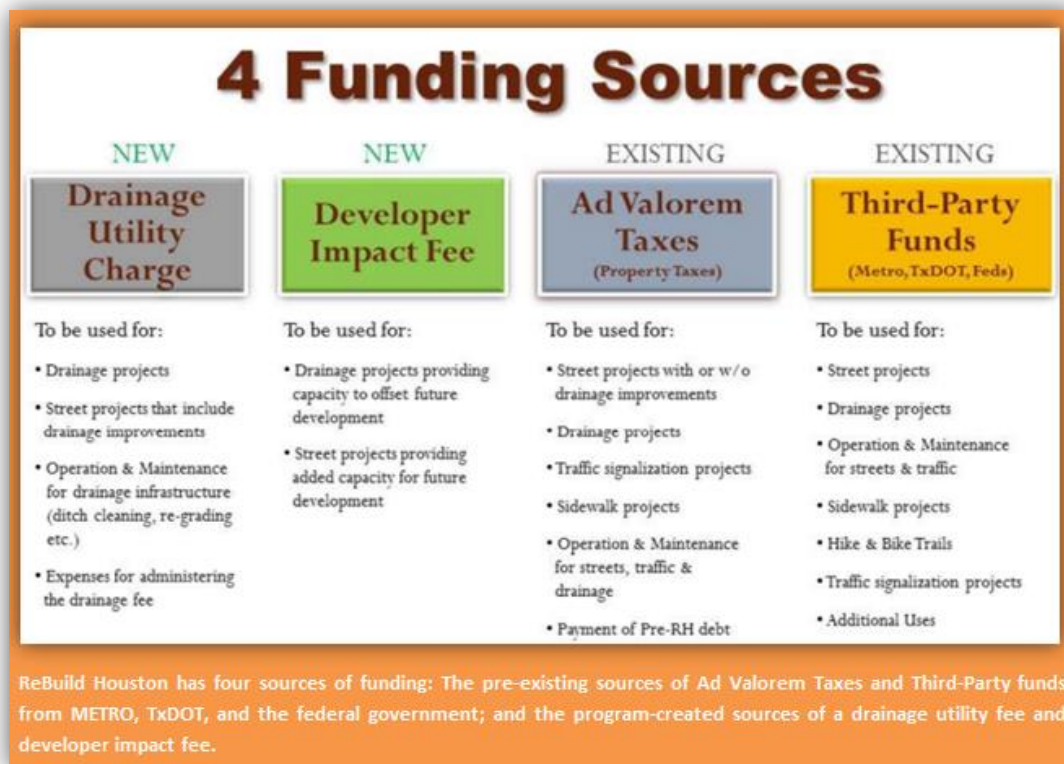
4 Funding Sources

NEW
Drainage Utility Charge

To be used for:

• Drainage projects

• Street projects that include drainage improvements

• Operation & Maintenance for drainage infrastructure (ditch cleaning, re-grading etc.)

• Expenses for administering the drainage fee

NEW
Developer Impact Fee

To be used for:

• Drainage projects providing capacity to offset future development

• Street projects providing added capacity for future development

EXISTING
Ad Valorem Taxes
(Property Taxes)

To be used for:

• Street projects with or w/o drainage improvements

• Drainage projects

• Traffic signalization projects

• Sidewalk projects

• Operation & Maintenance for streets, traffic & drainage

• Payment of Pre-RH debt

EXISTING
Third-Party Funds
(Metro, TxDOT, Feds)

To be used for:

• Street projects

• Drainage projects

• Operation & Maintenance for streets & traffic

• Sidewalk projects

• Hike & Bike Trails

• Traffic signalization projects

• Additional Uses

ReBuild Houston has four sources of funding: The pre-existing sources of Ad Valorem Taxes and Third-Party funds from METRO, TxDOT, and the federal government; and the program-created sources of a drainage utility fee and developer impact fee.